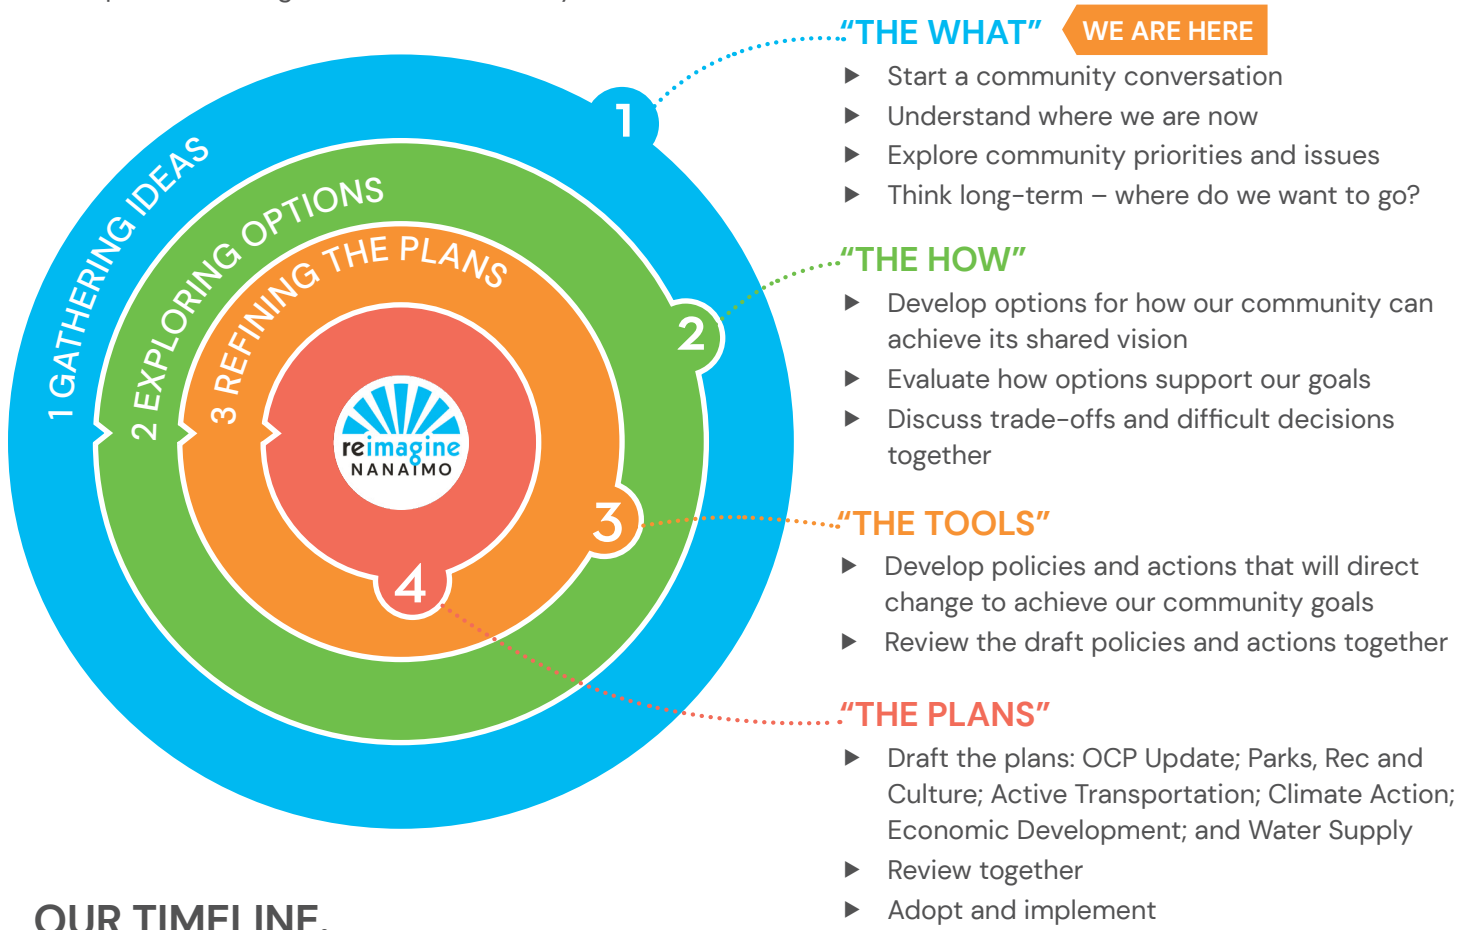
1 GATHERING IDEAS
2 EXPLORING OPTIONS
3 REFINING THE PLANS
reimagine NANAIMO
1
2
3
4

"THE WHAT" WE ARE HERE
▶ Start a community conversation
▶ Understand where we are now
▶ Explore community priorities and issues
▶ Think long-term – where do we want to go?

"THE HOW"
▶ Develop options for how our community can achieve its shared vision
▶ Evaluate how options support our goals
▶ Discuss trade-offs and difficult decisions together

"THE TOOLS"
▶ Develop policies and actions that will direct change to achieve our community goals
▶ Review the draft policies and actions together

"THE PLANS"
▶ Draft the plans: OCP Update; Parks, Rec and Culture; Active Transportation; Climate Action; Economic Development; and Water Supply
▶ Review together
▶ Adopt and implement

OUR TIMELINE